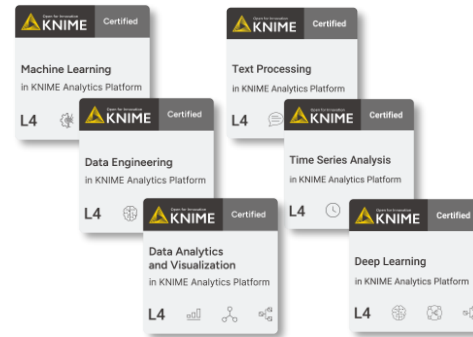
Open for Innovation KNIME Certified

Machine Learning
in KNIME Analytics Platform

L4

Open for Innovation KNIME Certified

Text Processing
in KNIME Analytics Platform

L4

Open for Innovation KNIME Certified

Data Engineering
in KNIME Analytics Platform

L4

Open for Innovation KNIME Certified

Time Series Analysis
in KNIME Analytics Platform

L4

Open for Innovation KNIME Certified

Data Analytics and Visualization
in KNIME Analytics Platform

L4

Open for Innovation KNIME Certified

Deep Learning
in KNIME Analytics Platform

L4